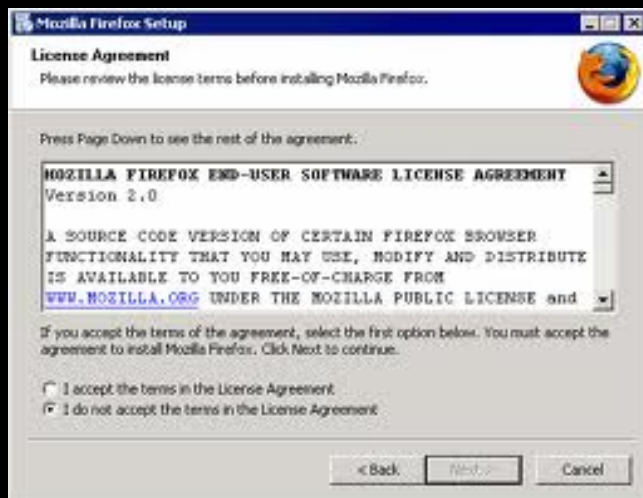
Mozilla Firefox Setup

License Agreement

Please review the license terms before installing Mozilla Firefox.

Press Page Down to see the rest of the agreement.

MOZILLA FIREFOX END-USER SOFTWARE LICENSE AGREEMENT
Version 2.0

A SOURCE CODE VERSION OF CERTAIN FIREFOX BROWSER FUNCTIONALITY THAT YOU MAY USE, MODIFY AND DISTRIBUTE IS AVAILABLE TO YOU FREE-OF-CHARGE FROM WWW.MOZILLA.ORG UNDER THE MOZILLA PUBLIC LICENSE and

If you accept the terms of the agreement, select the first option below. You must accept the agreement to install Mozilla Firefox. Click Next to continue.

I accept the terms in the License Agreement
I do not accept the terms in the License Agreement

< Back
Next >
Cancel